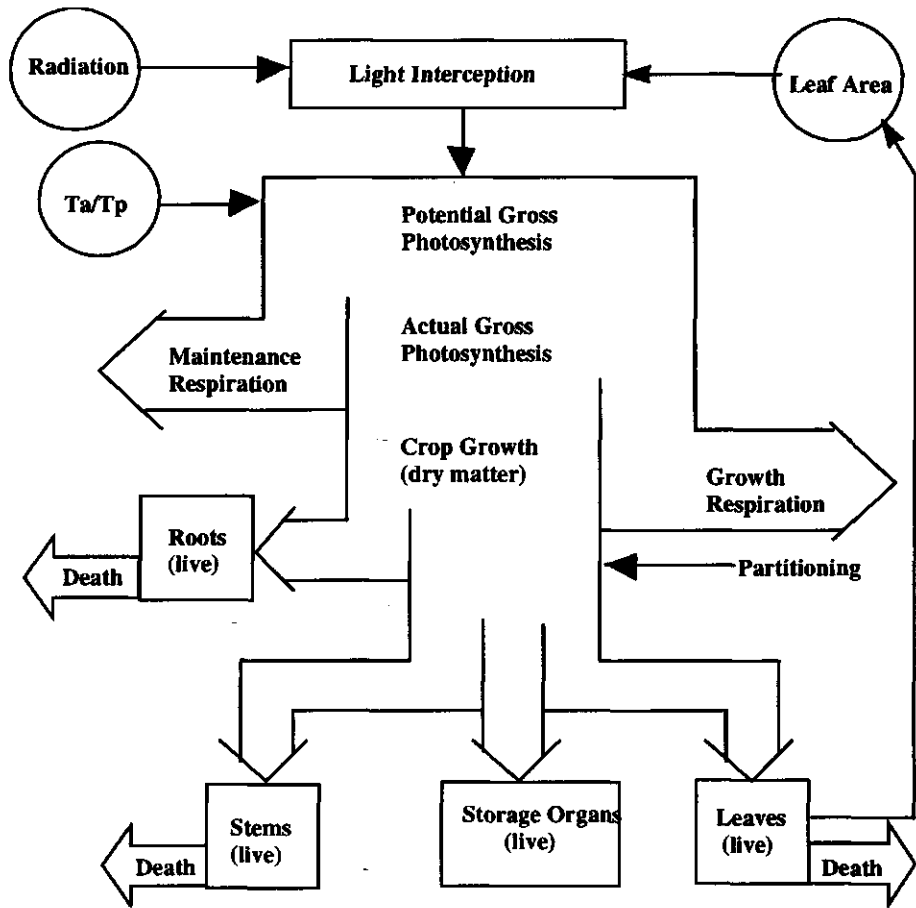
Radiation

Light Interception

Leaf Area

Ta/Tp

Potential Gross Photosynthesis

Maintenance Respiration

Actual Gross Photosynthesis

Crop Growth (dry matter)

Growth Respiration

Roots (live)

Death

Partitioning

Stems (live)

Storage Organs (live)

Leaves (live)

Death

Death